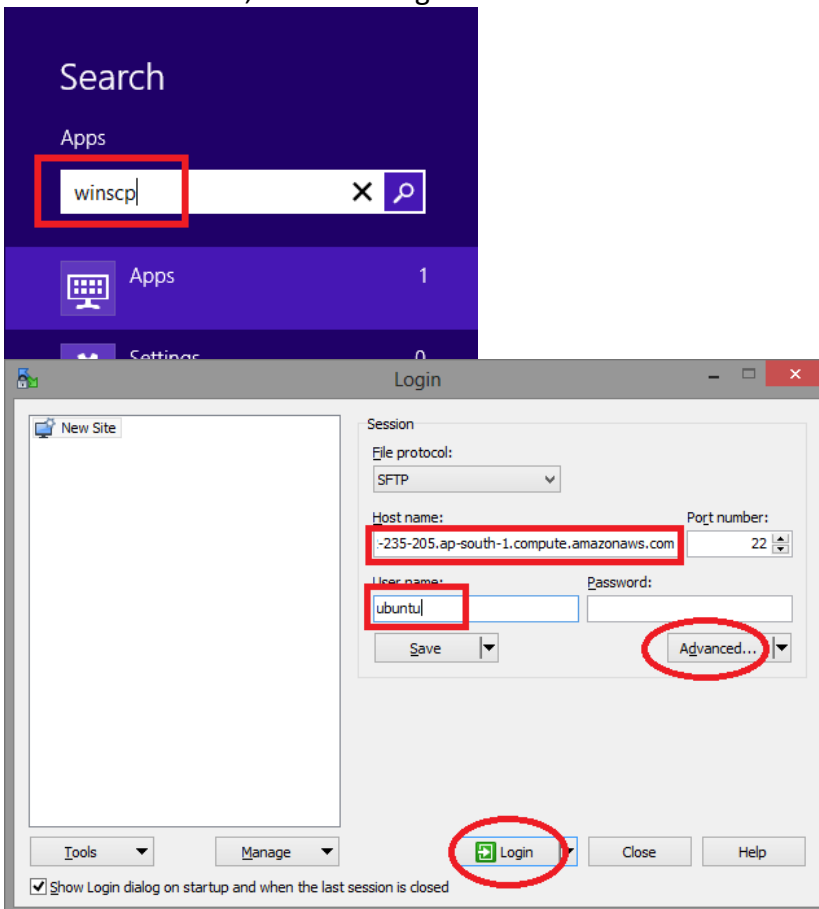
Search

Apps

winscp

Apps 1

Settings 0

Login

New Site

Session

File protocol:

SFTP

Host name:

-235-205.ap-south-1.compute.amazonaws.com

Port number:

22

User name:

ubuntu

Password:

Save

Advanced...

Tools

Manage

Login

Close

Help

Show Login dialog on startup and when the last session is closed